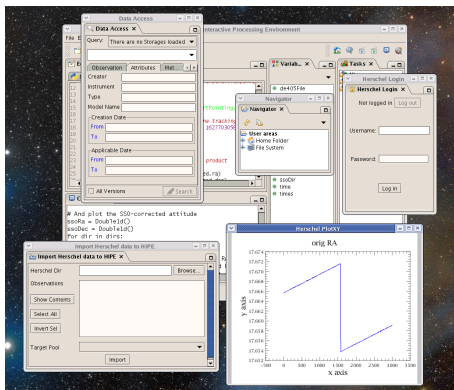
Data Access

Data Access ×

Query: There are no Storages loaded

Observation Attributes Met

Creator

Instrument

Type

Model Name

Creation Date

From

To

Applicable Date

From

To

All Versions

Search

Interactive Processing Environment

Varia... ×

de405File

Tasks ×

Navigator

Navigator ×

User areas

Home Folder

File System

ssoDir

time

times

Herschel Login

Herschel Login ×

Not logged in Log out

Username:

Password:

Log in

# And plot the SSO-corrected attitude

ssoRa = Double1d()

ssoDec = Double1d()

for dir in dirs:

Import Herschel data to HIPE

Import Herschel data to HIPE ×

Herschel Dir

Browse...

Observations

Show Contents

Select All

Invert Sel

Target Pool

Import

Herschel PlotXY

orig RA

Y axis

X axis

17.674

17.672

17.670

17.668

17.666

17.664

17.662

17.660

17.658

17.656

17.654

17.652

-500

0

500

1000

1500

2000

2500

3000

3500

4000

4500